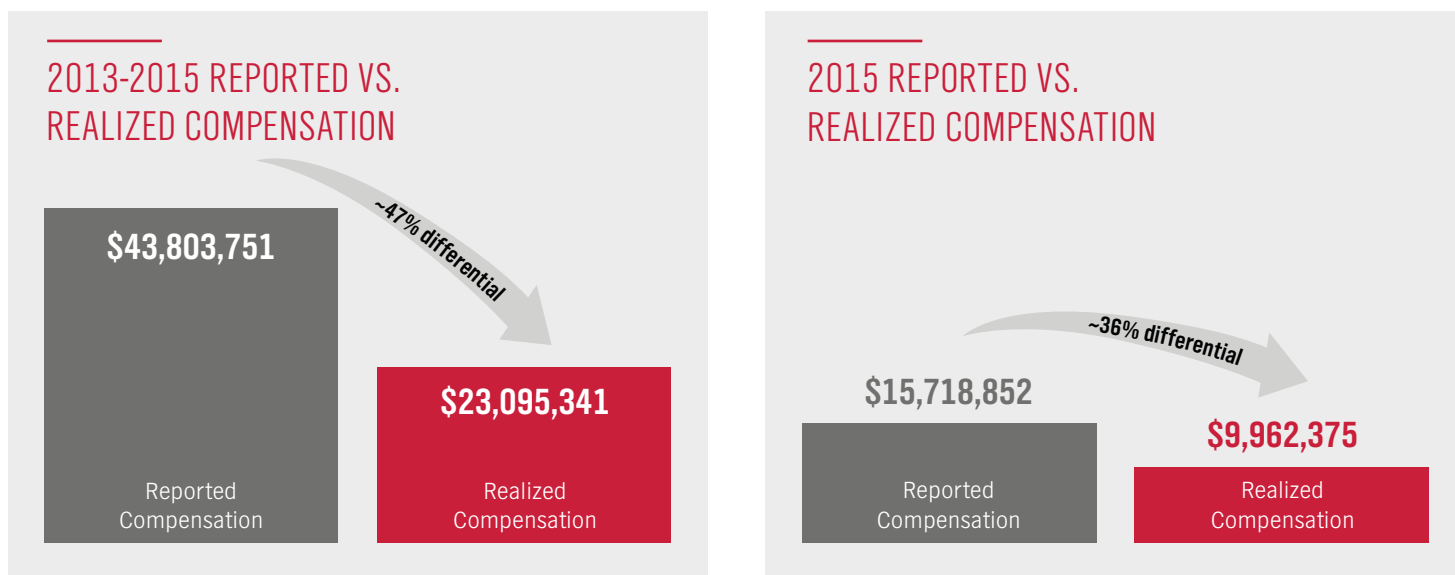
2013-2015 REPORTED VS. REALIZED COMPENSATION

~47% differential

$43,803,751

Reported Compensation

$23,095,341

Realized Compensation

2015 REPORTED VS. REALIZED COMPENSATION

~36% differential

$15,718,852

Reported Compensation

$9,962,375

Realized Compensation